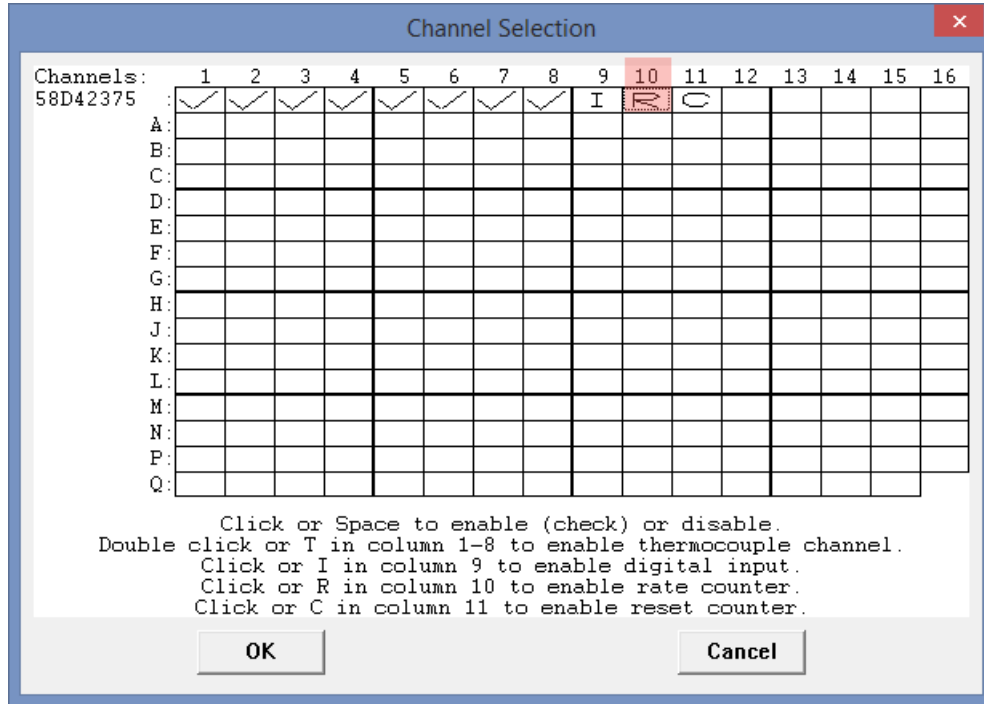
Channel Selection

| Channels: | 1 | 2 | 3 | 4 | 5 | 6 | 7 | 8 | 9 | 10 | 11 | 12 | 13 | 14 | 15 | 16 |
|---|---|---|---|---|---|---|---|---|---|---|---|---|---|---|---|---|
| 58D42375 : | ✓ | ✓ | ✓ | ✓ | ✓ | ✓ | ✓ | ✓ | I | R | C | | | | | |
| A: | | | | | | | | | | | | | | | | |
| B: | | | | | | | | | | | | | | | | |
| C: | | | | | | | | | | | | | | | | |
| D: | | | | | | | | | | | | | | | | |
| E: | | | | | | | | | | | | | | | | |
| F: | | | | | | | | | | | | | | | | |
| G: | | | | | | | | | | | | | | | | |
| H: | | | | | | | | | | | | | | | | |
| J: | | | | | | | | | | | | | | | | |
| K: | | | | | | | | | | | | | | | | |
| L: | | | | | | | | | | | | | | | | |
| M: | | | | | | | | | | | | | | | | |
| N: | | | | | | | | | | | | | | | | |
| P: | | | | | | | | | | | | | | | | |
| Q: | | | | | | | | | | | | | | | | |

Click or Space to enable (check) or disable.
Double click or T in column 1-8 to enable thermocouple channel.
Click or I in column 9 to enable digital input.
Click or R in column 10 to enable rate counter.
Click or C in column 11 to enable reset counter.

OK

Cancel